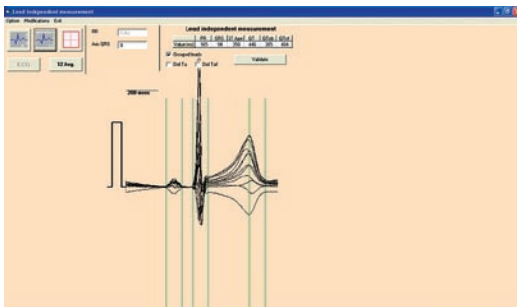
Lead independent measurement

Option Modifications Exit

RR

Axe QRS 0

ECG

12 Avg.

Lead independent measurement

| | PR | QRS | ST Amp | QT | QTcor | QTcF |
|---|---|---|---|---|---|---|
| Value(ms) | 165 | 98 | 350 | 446 | 385 | 404 |

Grouped leads

Del To

Del Tst

Validate

200 msec